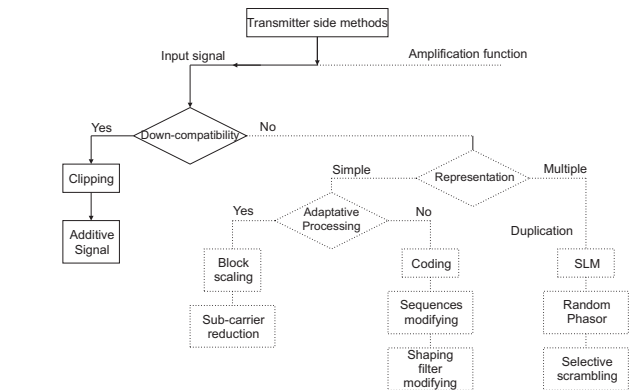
Transmitter side methods

Input signal

Amplification function

Down-compatibility

Yes

No

Clipping

Additive Signal

Simple

Representation

Multiple

Yes

Adaptative Processing

No

Duplication

Block scaling

Coding

SLM

Sub-carrier reduction

Sequences modifying

Random Phasor

Shaping filter modifying

Selective scrambling